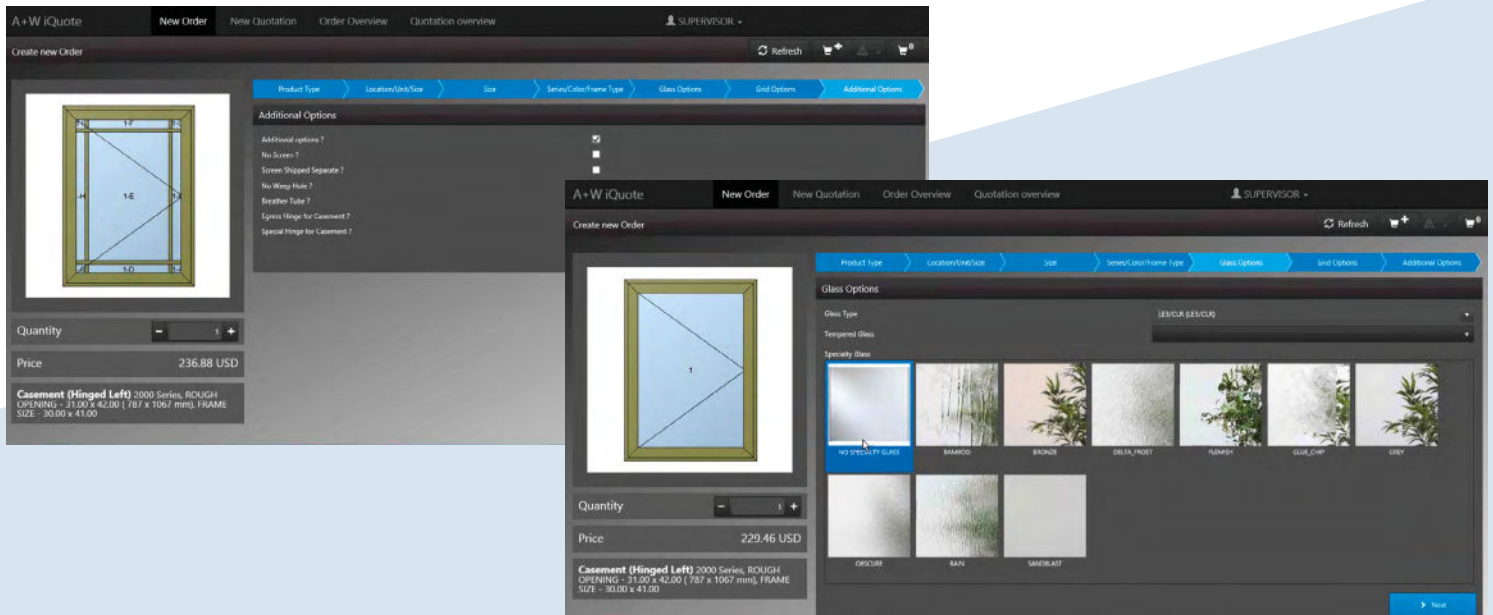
A+W iQuote New Order New Quotation Order Overview Quotation overview SUPERVISOR

Create new Order

Refresh

Product Type Location/Unit/Size Size Series/Color/Frame Type Glass Options Grid Options Additional Options

Additional Options

Additional options ?
No Screen ?
Screen Shipped Separate ?
No Weep Hole ?
Breather Tube ?
Egress Hinge for Casement ?
Special Hinge for Casement ?

1-T
1-E
1-O

Quantity 1

Price 236.88 USD

Casement (Hinged Left) 2000 Series, ROUGH OPENING - 31.00 x 42.00 ( 787 x 1067 mm), FRAME SIZE - 30.00 x 41.00

A+W iQuote New Order New Quotation Order Overview Quotation overview SUPERVISOR

Create new Order

Refresh

Product Type Location/Unit/Size Size Series/Color/Frame Type Glass Options Grid Options Additional Options

Glass Options

Glass Type LE3/CLR (LE3/CLR)
Tempered Glass
Specialty Glass

NO SPECIALTY GLASS BAMBOO BRONZE DELTA_FROST FLEMISH GLUE_CHIP GREY
OBSCURE RAIN SANDBLAST

1

Quantity 1

Price 229.46 USD

Casement (Hinged Left) 2000 Series, ROUGH OPENING - 31.00 x 42.00 ( 787 x 1067 mm), FRAME SIZE - 30.00 x 41.00

Next